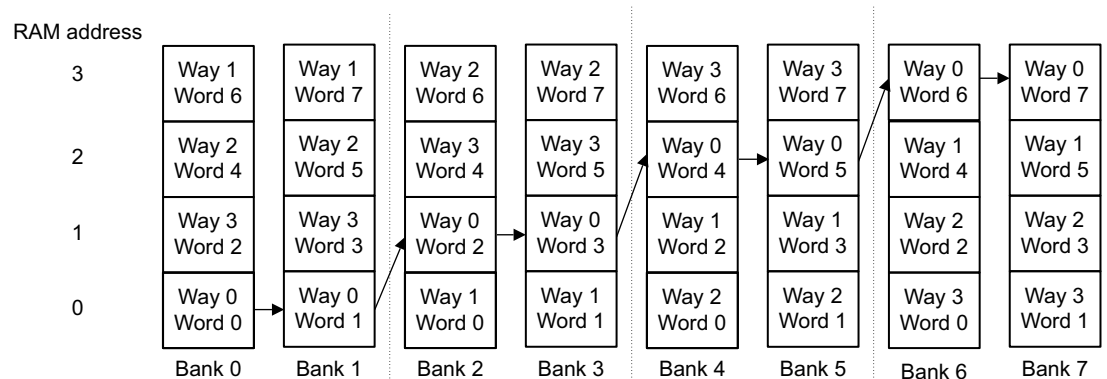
RAM address

| | | | | | | | | |
|---|---|---|---|---|---|---|---|---|
| 3 | Way 1 Word 6 | Way 1 Word 7 | Way 2 Word 6 | Way 2 Word 7 | Way 3 Word 6 | Way 3 Word 7 | Way 0 Word 6 | Way 0 Word 7 |
| 2 | Way 2 Word 4 | Way 2 Word 5 | Way 3 Word 4 | Way 3 Word 5 | Way 0 Word 4 | Way 0 Word 5 | Way 1 Word 4 | Way 1 Word 5 |
| 1 | Way 3 Word 2 | Way 3 Word 3 | Way 0 Word 2 | Way 0 Word 3 | Way 1 Word 2 | Way 1 Word 3 | Way 2 Word 2 | Way 2 Word 3 |
| 0 | Way 0 Word 0 | Way 0 Word 1 | Way 1 Word 0 | Way 1 Word 1 | Way 2 Word 0 | Way 2 Word 1 | Way 3 Word 0 | Way 3 Word 1 |
| | Bank 0 | Bank 1 | Bank 2 | Bank 3 | Bank 4 | Bank 5 | Bank 6 | Bank 7 |